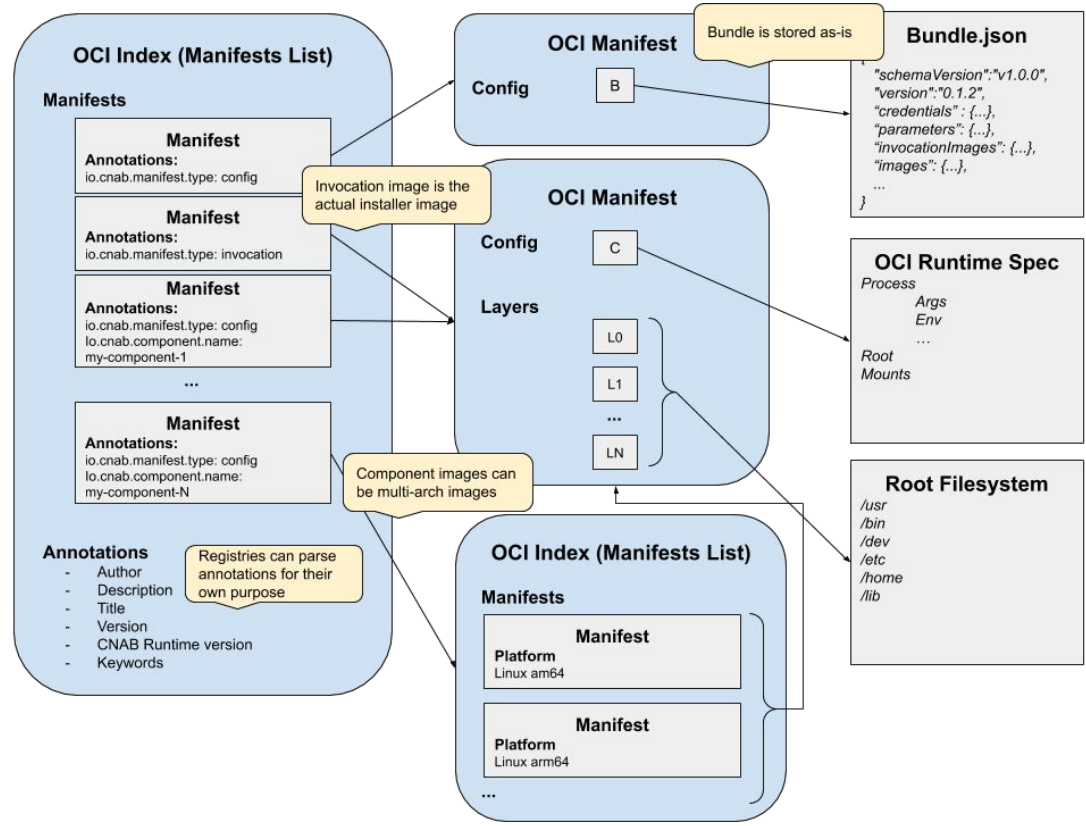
OCI Index (Manifests List)

Manifests

Manifest
Annotations:
io.cnab.manifest.type: config

Manifest
Annotations:
io.cnab.manifest.type: invocation

Manifest
Annotations:
io.cnab.manifest.type: config
Io.cnab.component.name: my-component-1

...

Manifest
Annotations:
io.cnab.manifest.type: config
Io.cnab.component.name: my-component-N

Annotations
- Author
- Description
- Title
- Version
- CNAB Runtime version
- Keywords

Registries can parse annotations for their own purpose

OCI Manifest
Config
B

Bundle is stored as-is

Bundle.json
{
"schemaVersion":"v1.0.0",
"version":"0.1.2",
"credentials" : {...},
"parameters": {...},
"invocationImages": {...},
"images": {...},
...
}

Invocation image is the actual installer image

OCI Manifest
Config
C
Layers
L0
L1
...
LN

OCI Runtime Spec
Process
Args
Env
...
Root
Mounts

Component images can be multi-arch images

Root Filesystem
/usr
/bin
/dev
/etc
/home
/lib

OCI Index (Manifests List)
Manifests

Manifest
Platform
Linux am64

Manifest
Platform
Linux arm64

...